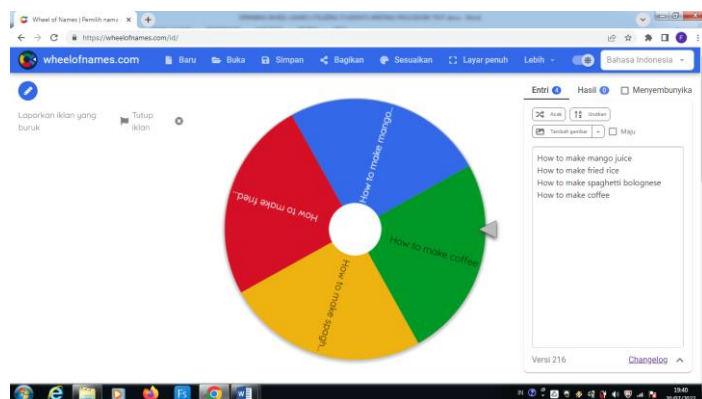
Wheel of Names | Pemilih nama ×

https://wheelofnames.com/id/

wheelofnames.com

Baru

Buka

Simpan

Bagikan

Sesuaikan

Layar penuh

Lebih

Bahasa Indonesia

Laporkan iklan yang buruk

Tutup iklan

How to make mango...

How to make coffee

How to make spagh...

How to make fried...

Entri 4

Hasil 0

Menyembunyika

Acak

Urutkan

Tambah gambar

Maju

How to make mango juice
How to make fried rice
How to make spaghetti bolognese
How to make coffee

Versi 216

Changelog

19:40